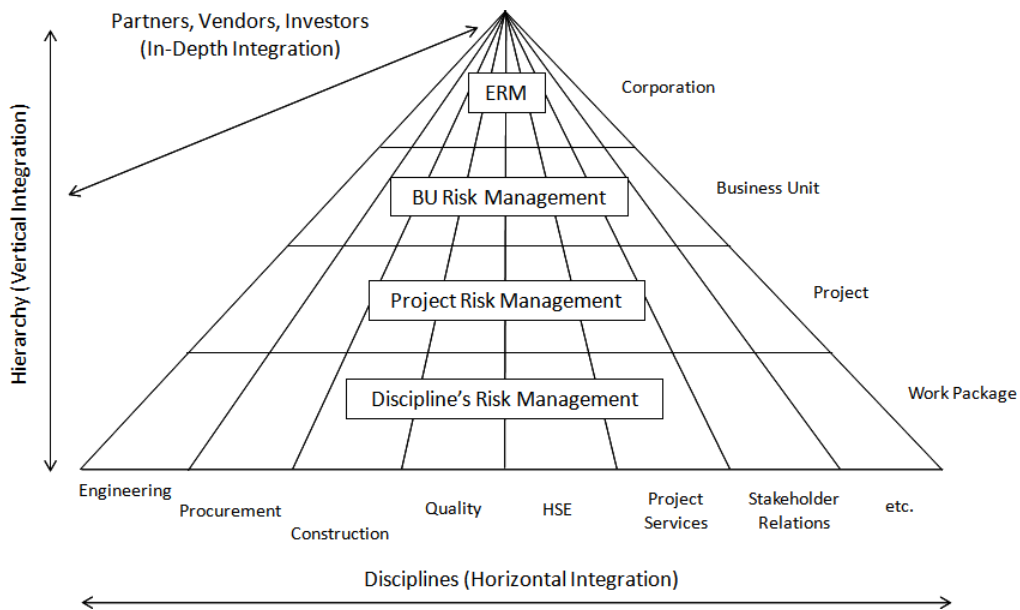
Partners, Vendors, Investors
(In-Depth Integration)

Hierarchy (Vertical Integration)

ERM

Corporation

BU Risk Management

Business Unit

Project Risk Management

Project

Discipline's Risk Management

Work Package

Engineering

Procurement

Construction

Quality

HSE

Project Services

Stakeholder Relations

etc.

Disciplines (Horizontal Integration)